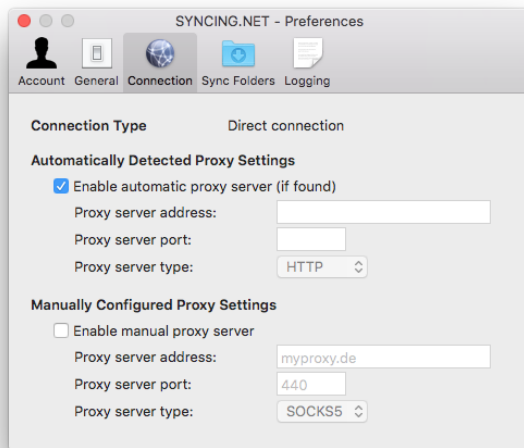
SYNCING.NET - Preferences

Account General Connection Sync Folders Logging

Connection Type Direct connection

Automatically Detected Proxy Settings

Enable automatic proxy server (if found)

Proxy server address:

Proxy server port:

Proxy server type: HTTP

Manually Configured Proxy Settings

Enable manual proxy server

Proxy server address: myproxy.de

Proxy server port: 440

Proxy server type: SOCKS5